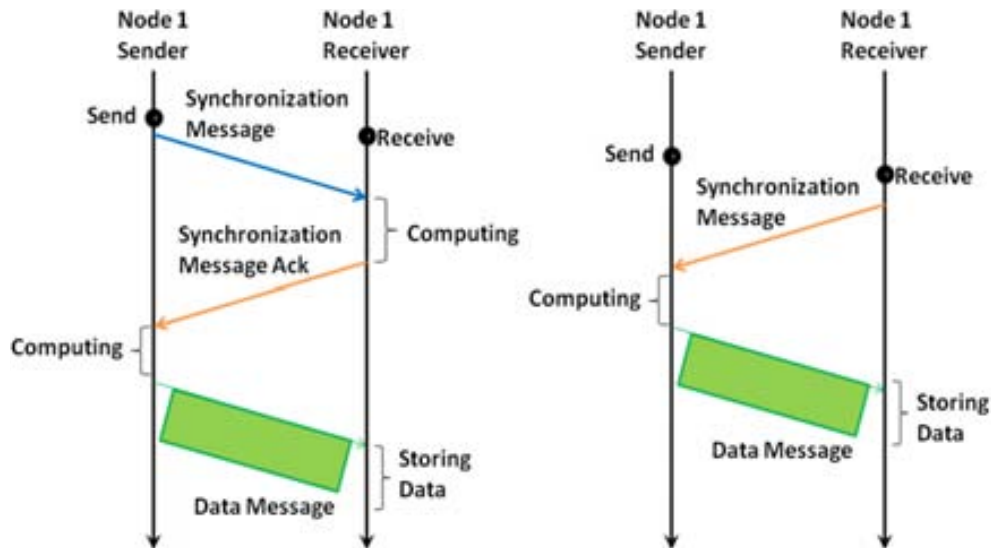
Node 1
Sender

Node 1
Receiver

Send

Synchronization Message

Receive

Synchronization Message Ack

Computing

Computing

Data Message

Storing Data

Node 1
Sender

Node 1
Receiver

Send

Receive

Synchronization Message

Computing

Data Message

Storing Data